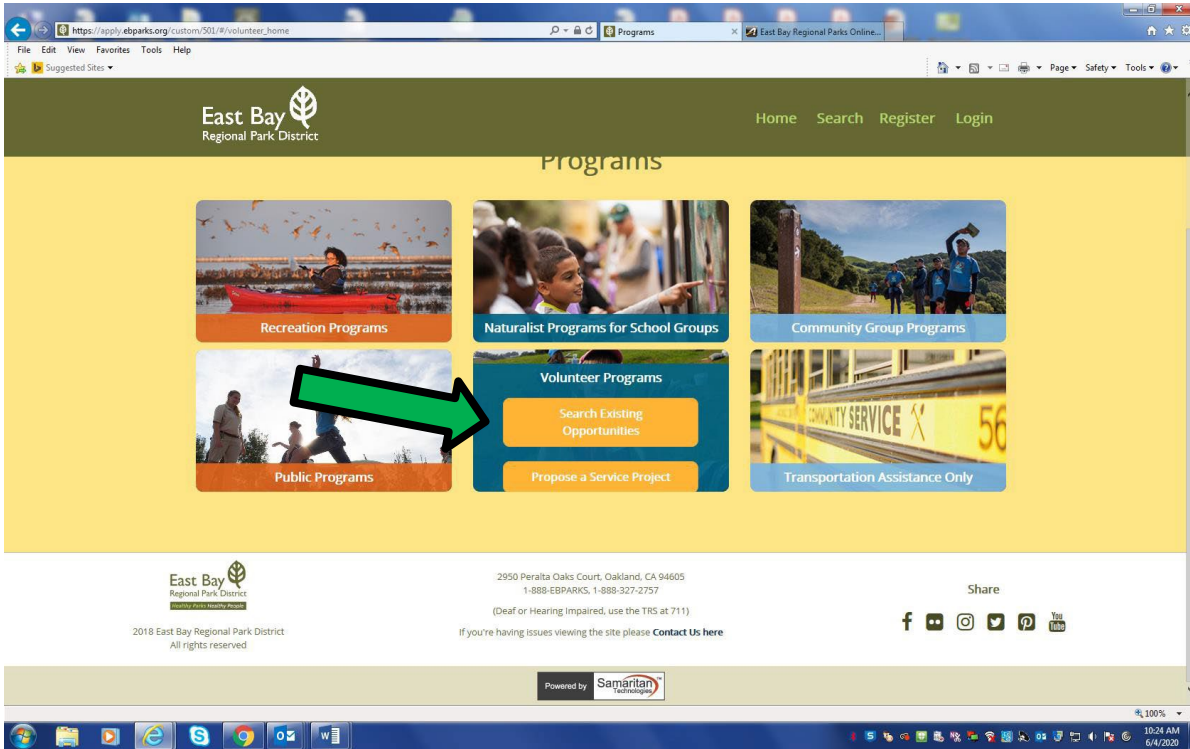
https://apply.ebparks.org/custom/501/#/volunteer_home

Programs

East Bay Regional Parks Online...

File Edit View Favorites Tools Help

Suggested Sites

Page Safety Tools

East Bay
Regional Park District

Home Search Register Login

Programs

Recreation Programs

Naturalist Programs for School Groups

Community Group Programs

Public Programs

Volunteer Programs

Search Existing Opportunities

Propose a Service Project

COMMUNITY SERVICE 56

Transportation Assistance Only

East Bay
Regional Park District
Healthy Parks Healthy People

2018 East Bay Regional Park District
All rights reserved

2950 Peralta Oaks Court, Oakland, CA 94605
1-888-EBPARKS, 1-888-327-2757

(Deaf or Hearing Impaired, use the TRS at 711)

If you're having issues viewing the site please Contact Us here

Share

You Tube

Powered by Samaritan Technologies

100%

10:24 AM
6/4/2020